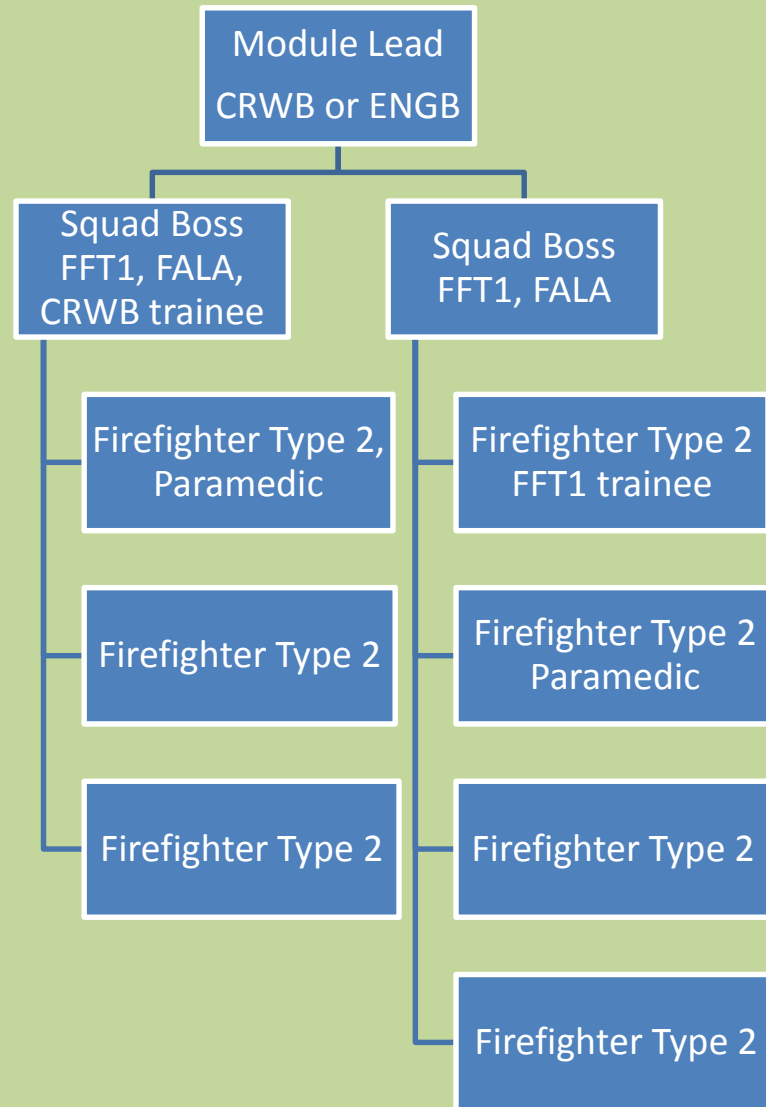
Module Lead
CRWB or ENGB

Squad Boss
FFT1, FALA,
CRWB trainee

Firefighter Type 2,
Paramedic

Firefighter Type 2

Firefighter Type 2

Squad Boss
FFT1, FALA

Firefighter Type 2
FFT1 trainee

Firefighter Type 2
Paramedic

Firefighter Type 2

Firefighter Type 2